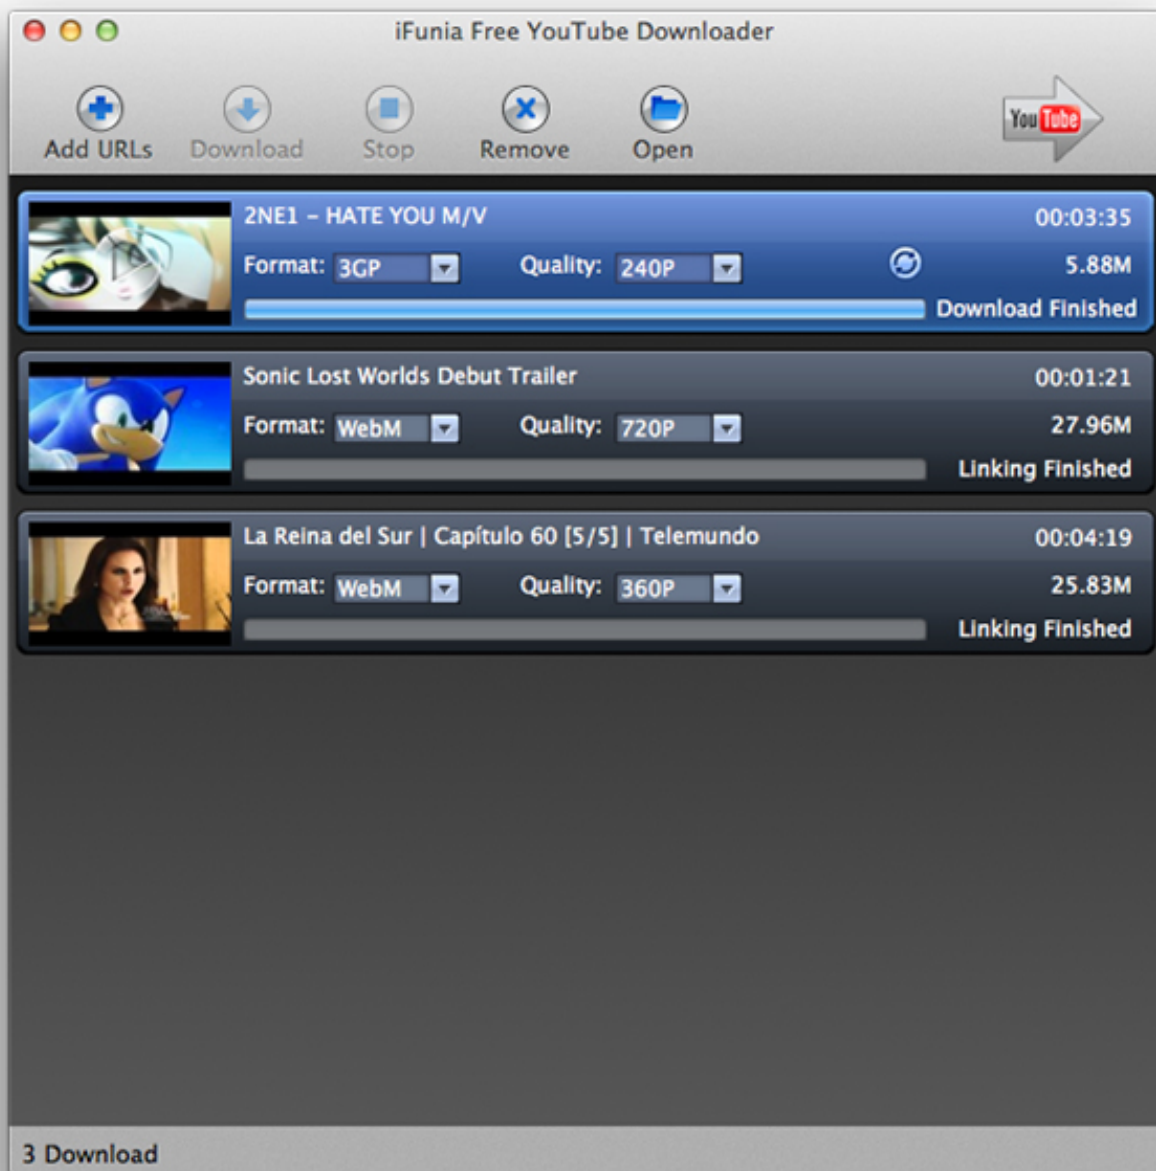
iFunia Free YouTube Downloader

Add URLs Download Stop Remove Open

YouTube

2NE1 – HATE YOU M/V
00:03:35
Format: 3GP
Quality: 240P
5.88M
Download Finished

Sonic Lost Worlds Debut Trailer
00:01:21
Format: WebM
Quality: 720P
27.96M
Linking Finished

La Reina del Sur | Capítulo 60 [5/5] | Telemundo
00:04:19
Format: WebM
Quality: 360P
25.83M
Linking Finished

3 Download